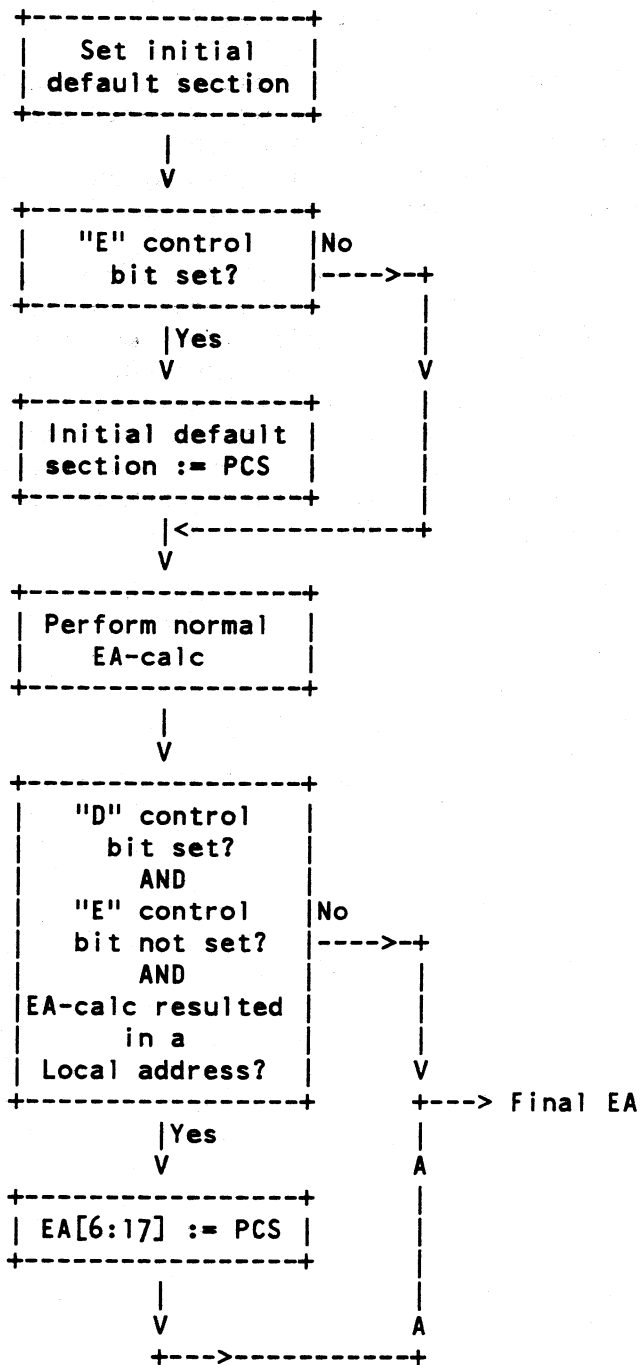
Set initial default section

"E" control bit set?
No
Yes

Initial default section := PCS

Perform normal EA-calc

"D" control bit set?
AND
"E" control bit not set?
AND
EA-calc resulted in a Local address?
No
Final EA
Yes

EA[6:17] := PCS